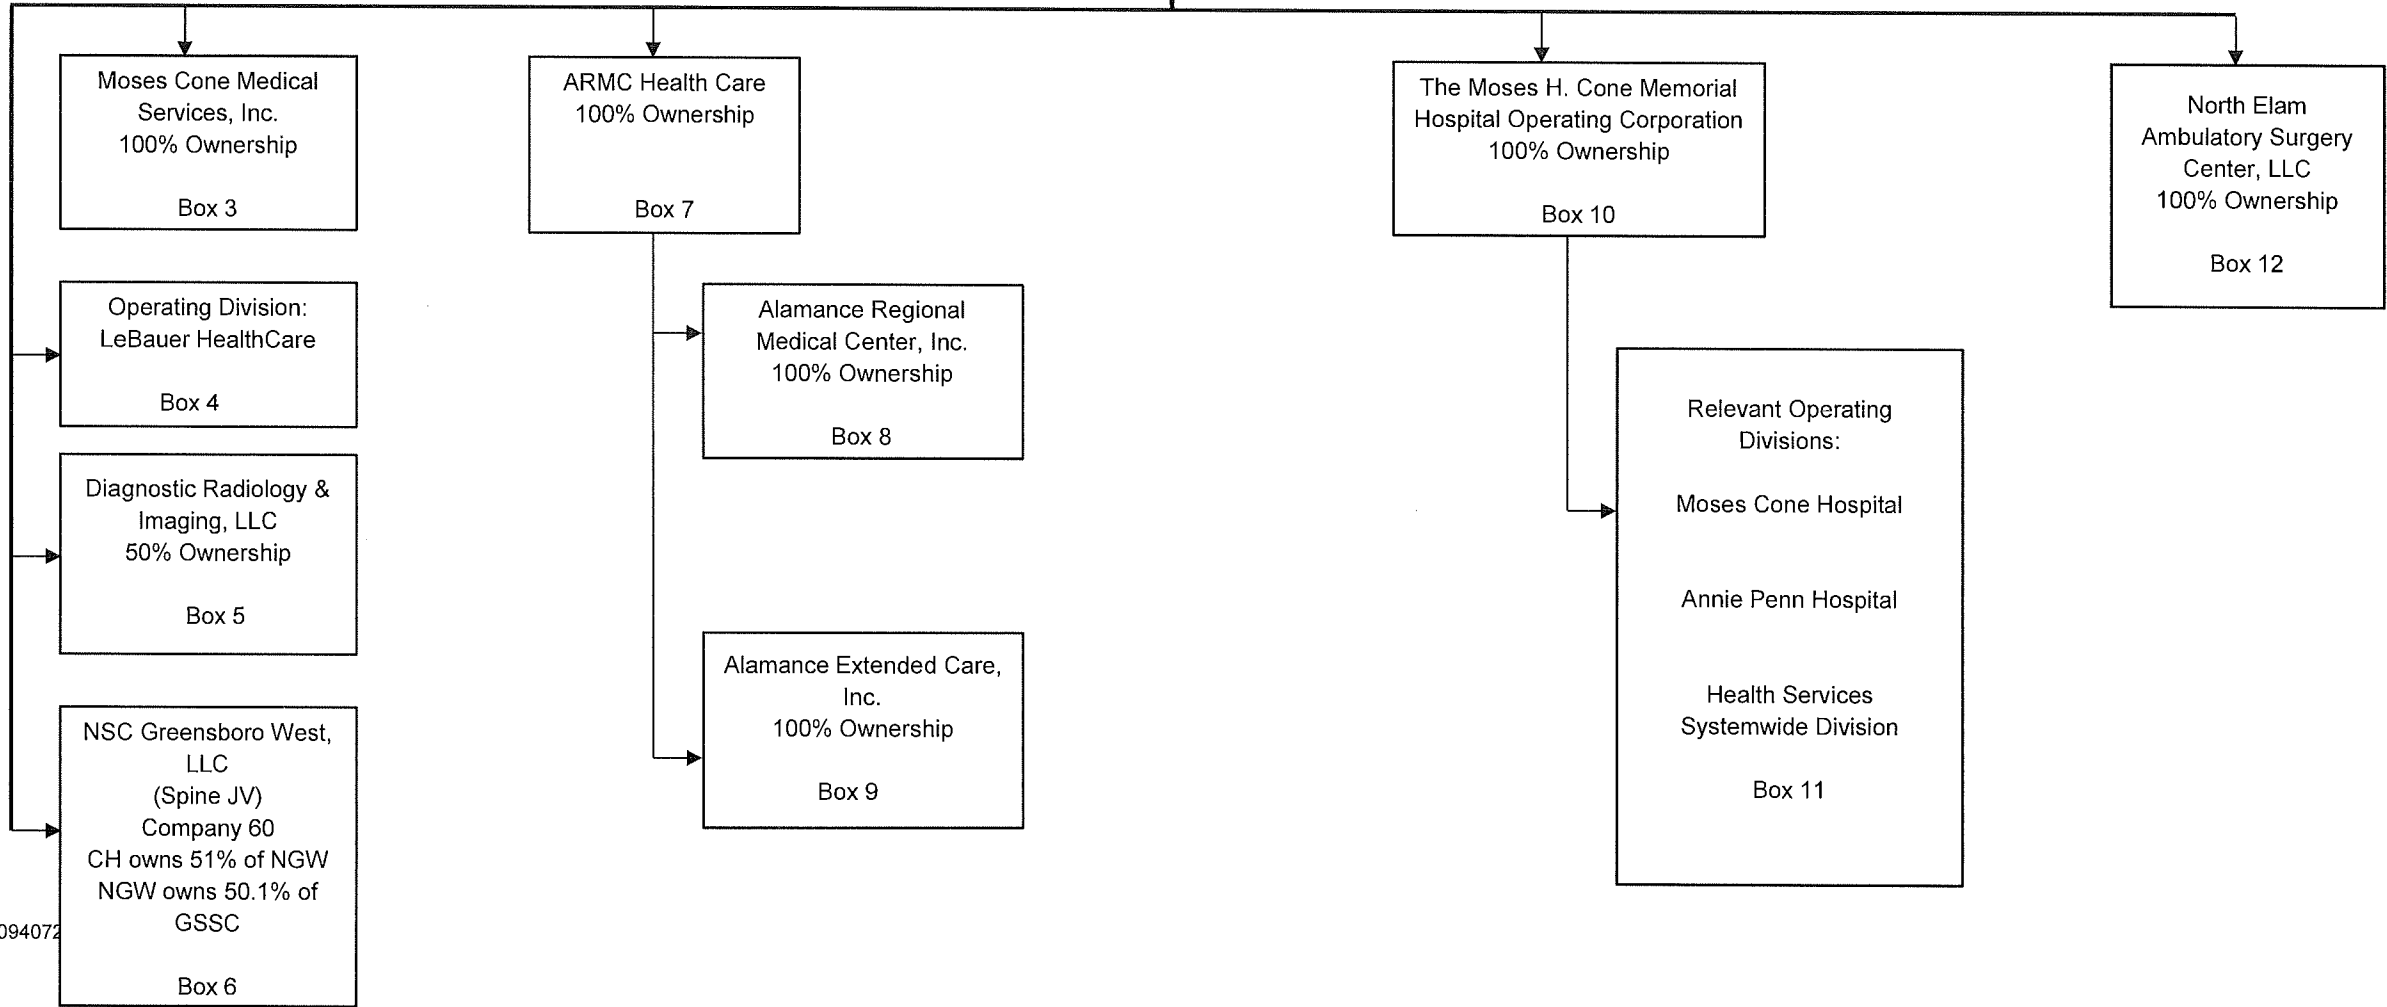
Moses Cone Medical Services, Inc.
100% Ownership

Box 3

Operating Division:
LeBauer HealthCare

Box 4

Diagnostic Radiology & Imaging, LLC
50% Ownership

Box 5

NSC Greensboro West, LLC
(Spine JV)
Company 60
CH owns 51% of NGW
NGW owns 50.1% of GSSC

Box 6

094072

ARMC Health Care
100% Ownership

Box 7

Alamance Regional Medical Center, Inc.
100% Ownership

Box 8

Alamance Extended Care, Inc.
100% Ownership

Box 9

The Moses H. Cone Memorial Hospital Operating Corporation
100% Ownership

Box 10

Relevant Operating Divisions:

Moses Cone Hospital

Annie Penn Hospital

Health Services Systemwide Division

Box 11

North Elam Ambulatory Surgery Center, LLC
100% Ownership

Box 12